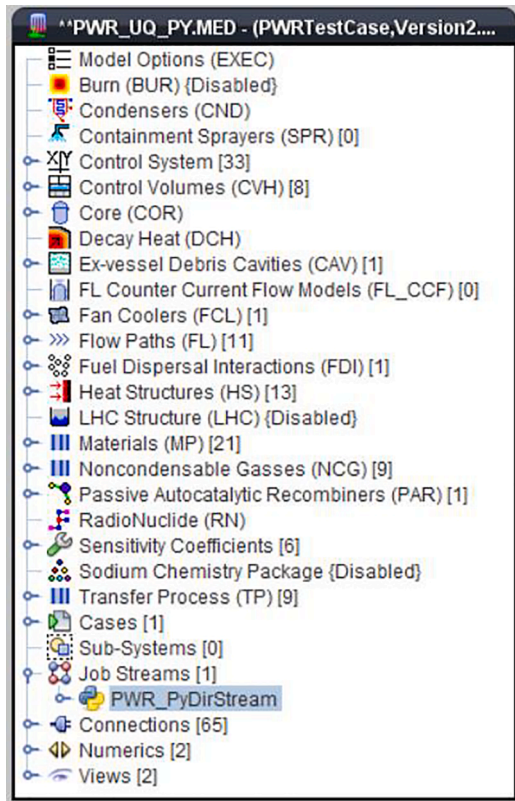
**PWR_UQ_PY.MED - (PWRTestCase,Version2....

Model Options (EXEC)
Burn (BUR) {Disabled}
Condensers (CND)
Containment Sprayers (SPR) [0]
Control System [33]
Control Volumes (CVH) [8]
Core (COR)
Decay Heat (DCH)
Ex-vessel Debris Cavities (CAV) [1]
FL Counter Current Flow Models (FL_CCF) [0]
Fan Coolers (FCL) [1]
Flow Paths (FL) [11]
Fuel Dispersal Interactions (FDI) [1]
Heat Structures (HS) [13]
LHC Structure (LHC) {Disabled}
Materials (MP) [21]
Noncondensable Gasses (NCG) [9]
Passive Autocatalytic Recombiners (PAR) [1]
RadioNuclide (RN)
Sensitivity Coefficients [6]
Sodium Chemistry Package {Disabled}
Transfer Process (TP) [9]
Cases [1]
Sub-Systems [0]
Job Streams [1]
PWR_PyDirStream
Connections [65]
Numerics [2]
Views [2]